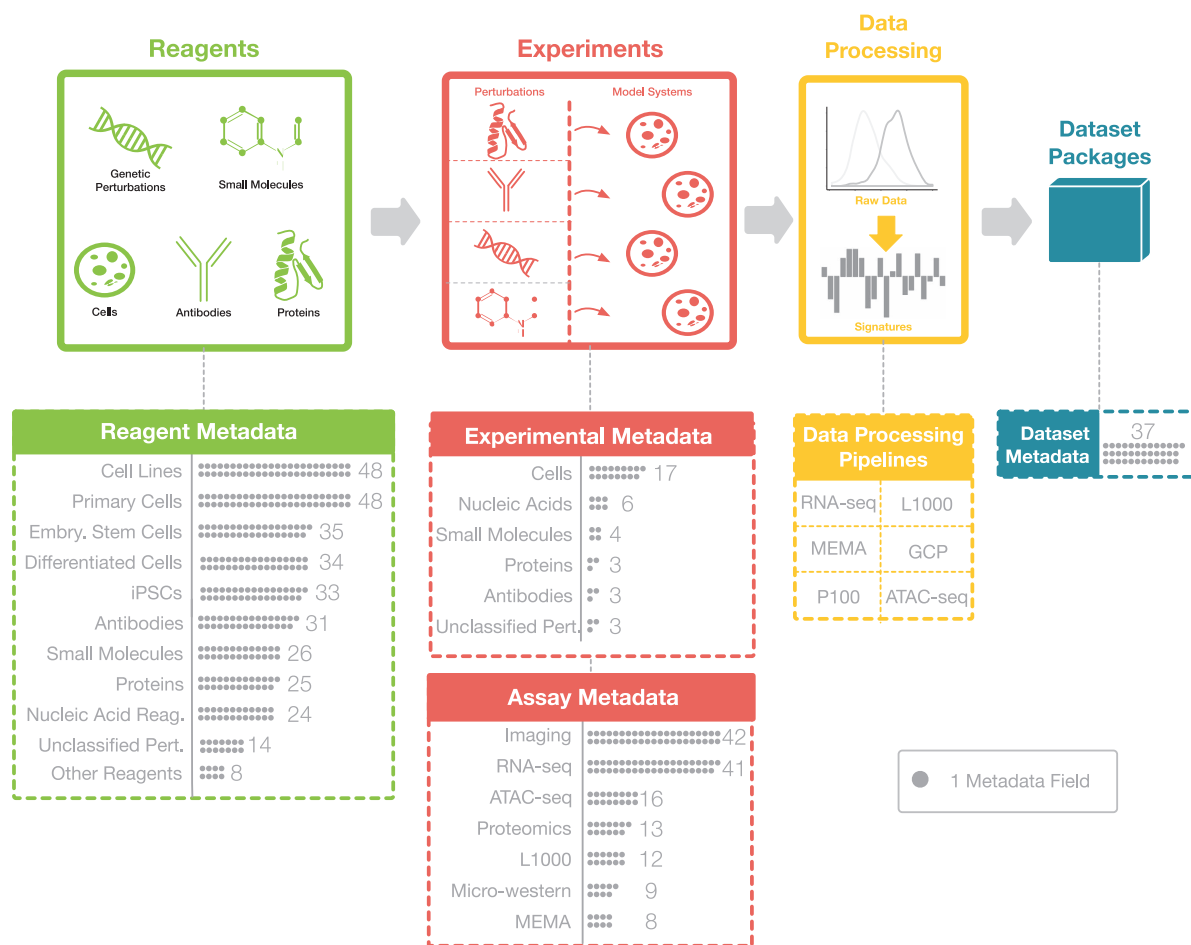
Reagents

Genetic Perturbations

Small Molecules

Cells

Antibodies

Proteins

Experiments

Perturbations

Model Systems

Data Processing

Raw Data

Signatures

Dataset Packages

Reagent Metadata

| | |
|---|---|
| Cell Lines | 48 |
| Primary Cells | 48 |
| Embry. Stem Cells | 35 |
| Differentiated Cells | 34 |
| iPSCs | 33 |
| Antibodies | 31 |
| Small Molecules | 26 |
| Proteins | 25 |
| Nucleic Acid Reag. | 24 |
| Unclassified Pert. | 14 |
| Other Reagents | 8 |

Experimental Metadata

| | |
|---|---|
| Cells | 17 |
| Nucleic Acids | 6 |
| Small Molecules | 4 |
| Proteins | 3 |
| Antibodies | 3 |
| Unclassified Pert. | 3 |

Assay Metadata

| | |
|---|---|
| Imaging | 42 |
| RNA-seq | 41 |
| ATAC-seq | 16 |
| Proteomics | 13 |
| L1000 | 12 |
| Micro-western | 9 |
| MEMA | 8 |

Data Processing Pipelines

| | |
|---|---|
| RNA-seq | L1000 |
| MEMA | GCP |
| P100 | ATAC-seq |

Dataset Metadata 37

1 Metadata Field